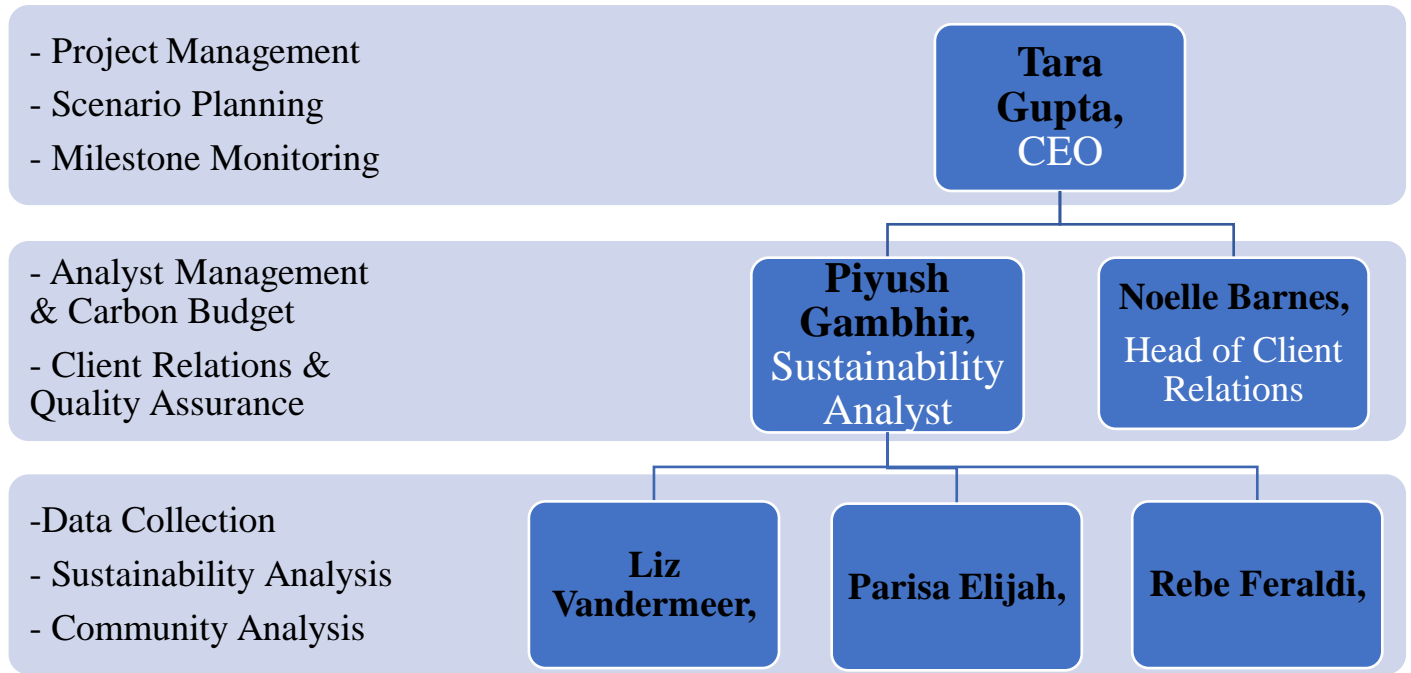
- Project Management
- Scenario Planning
- Milestone Monitoring

Tara Gupta, CEO

- Analyst Management & Carbon Budget
- Client Relations & Quality Assurance

Piyush Gambhir, Sustainability Analyst

Noelle Barnes, Head of Client Relations

-Data Collection
- Sustainability Analysis
- Community Analysis

Liz Vandermeer,

Parisa Elijah,

Rebe Feraldi,